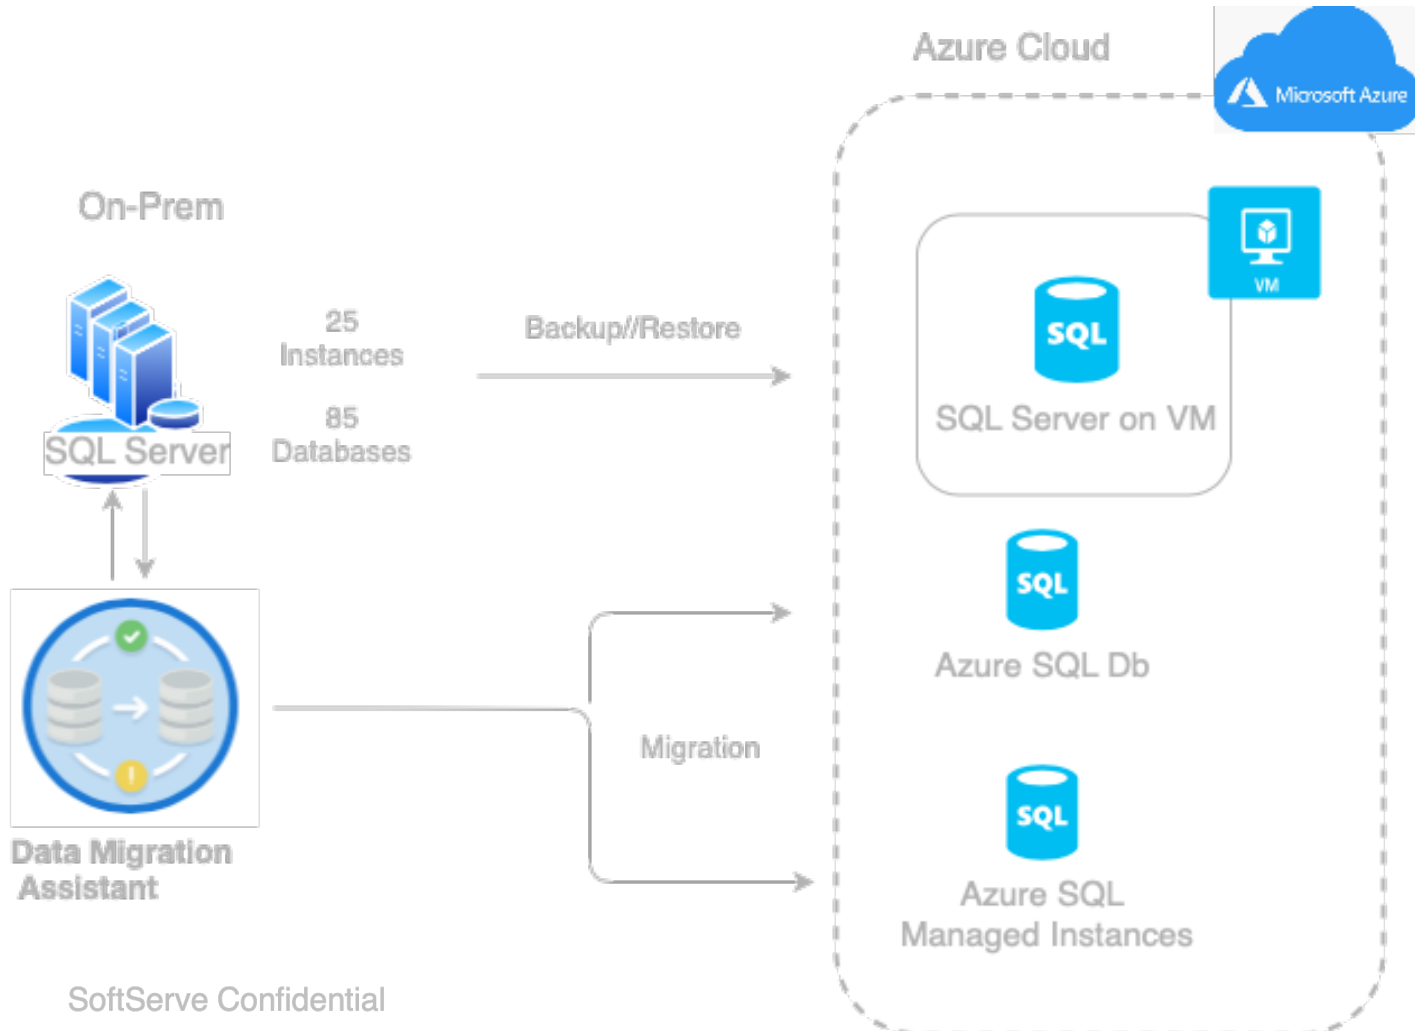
Azure Cloud

Microsoft Azure

On-Prem

SQL Server

25 Instances

85 Databases

Backup//Restore

VM

SQL

SQL Server on VM

SQL

Azure SQL Db

Migration

SQL

Azure SQL Managed Instances

Data Migration Assistant

SoftServe Confidential